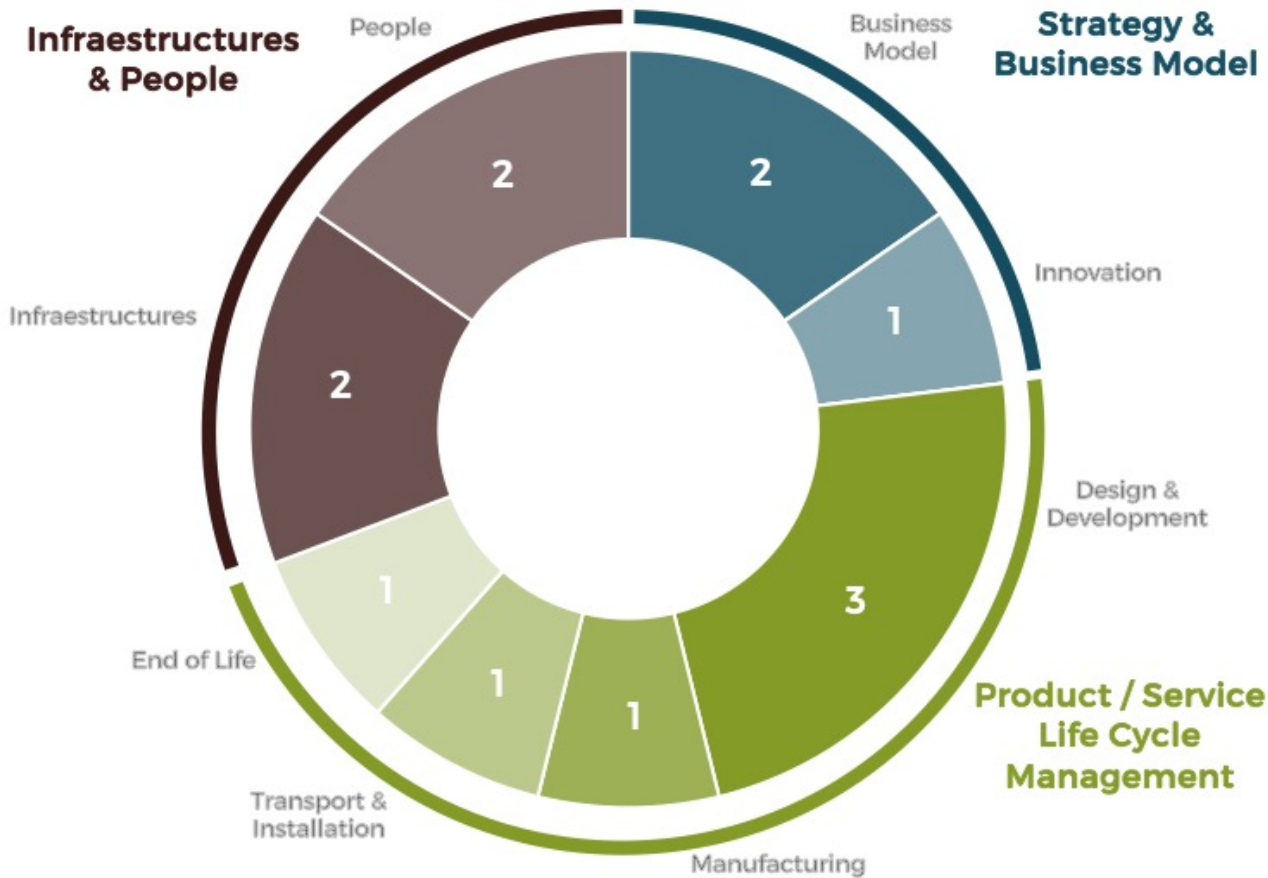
Infraestructures & People

People

Business Model

Strategy & Business Model

2

2

Innovation

1

Infraestructures

2

Design & Development

3

1

End of Life

1

1

Product / Service Life Cycle Management

Transport & Installation

Manufacturing